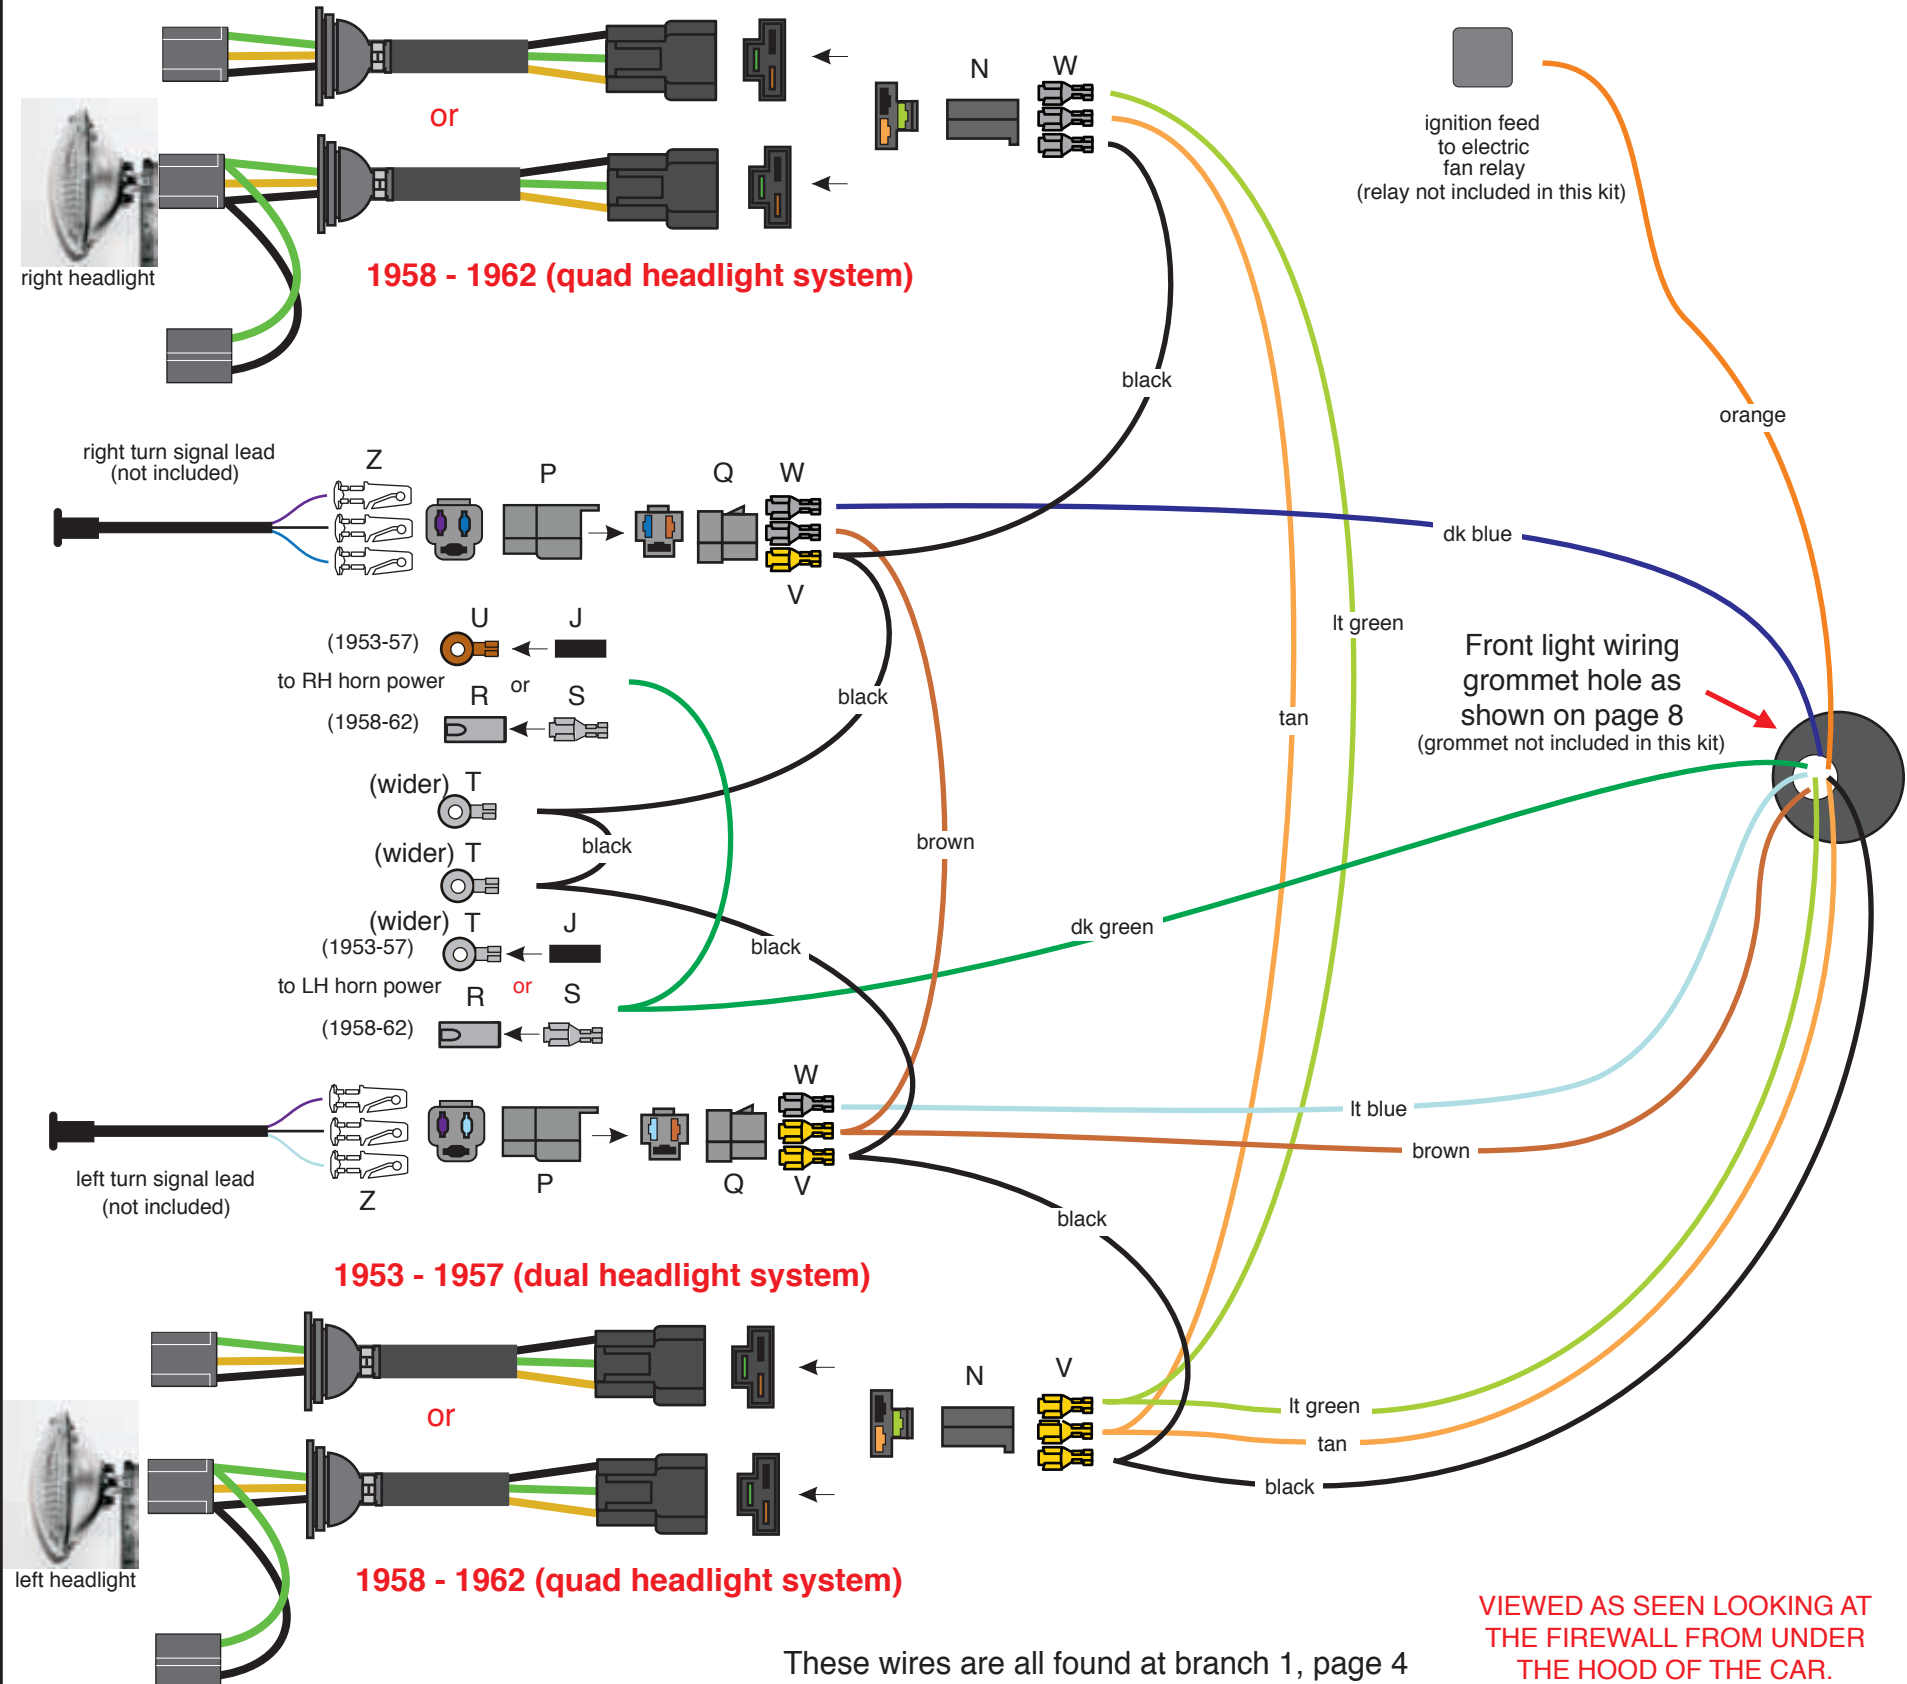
or

N W

ignition feed
to electric
fan relay
(relay not included in this kit)

right headlight

1958 - 1962 (quad headlight system)

black

orange

right turn signal lead
(not included)

Z P Q W

dk blue

V

U J
(1953-57)
to RH horn power
or
R S
(1958-62)

lt green

black

tan

Front light wiring
grommet hole as
shown on page 8
(grommet not included in this kit)

(wider) T

(wider) T

black

brown

(wider) T J
(1953-57)

black

dk green

to LH horn power
R or S
(1958-62)

W

lt blue

brown

left turn signal lead
(not included)

Z P Q V

black

1953 - 1957 (dual headlight system)

or

N V

lt green

tan

black

left headlight

1958 - 1962 (quad headlight system)

These wires are all found at branch 1, page 4

VIEWED AS SEEN LOOKING AT THE FIREWALL FROM UNDER THE HOOD OF THE CAR.